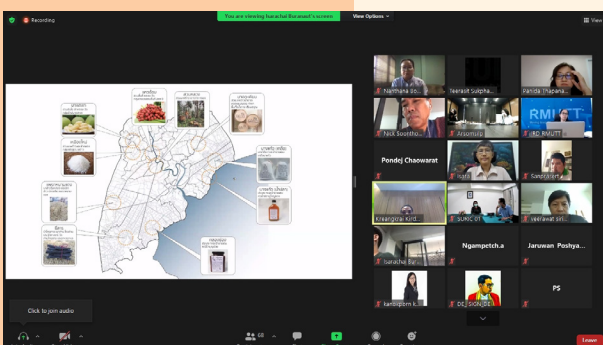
Recording

You are viewing Isarachai Buranasiri's screen

View Options

View

Naphtaha So...

Teerasit Sukpha...

Panida Thapana...

Nick Soontho...

Arsomsiri

RMUTT

IRD RMUTT

Pondej Chaowarat

noro

Sangtiwan

Kreangkrai Kird...

SUKC 01

Veerawat siri...

Isarachai Bur...

Ngampetch.a

Jaruwan Poshya...

kanlayporn k...

DE_SIGN_DEE

PS

Click to join audio

Leave